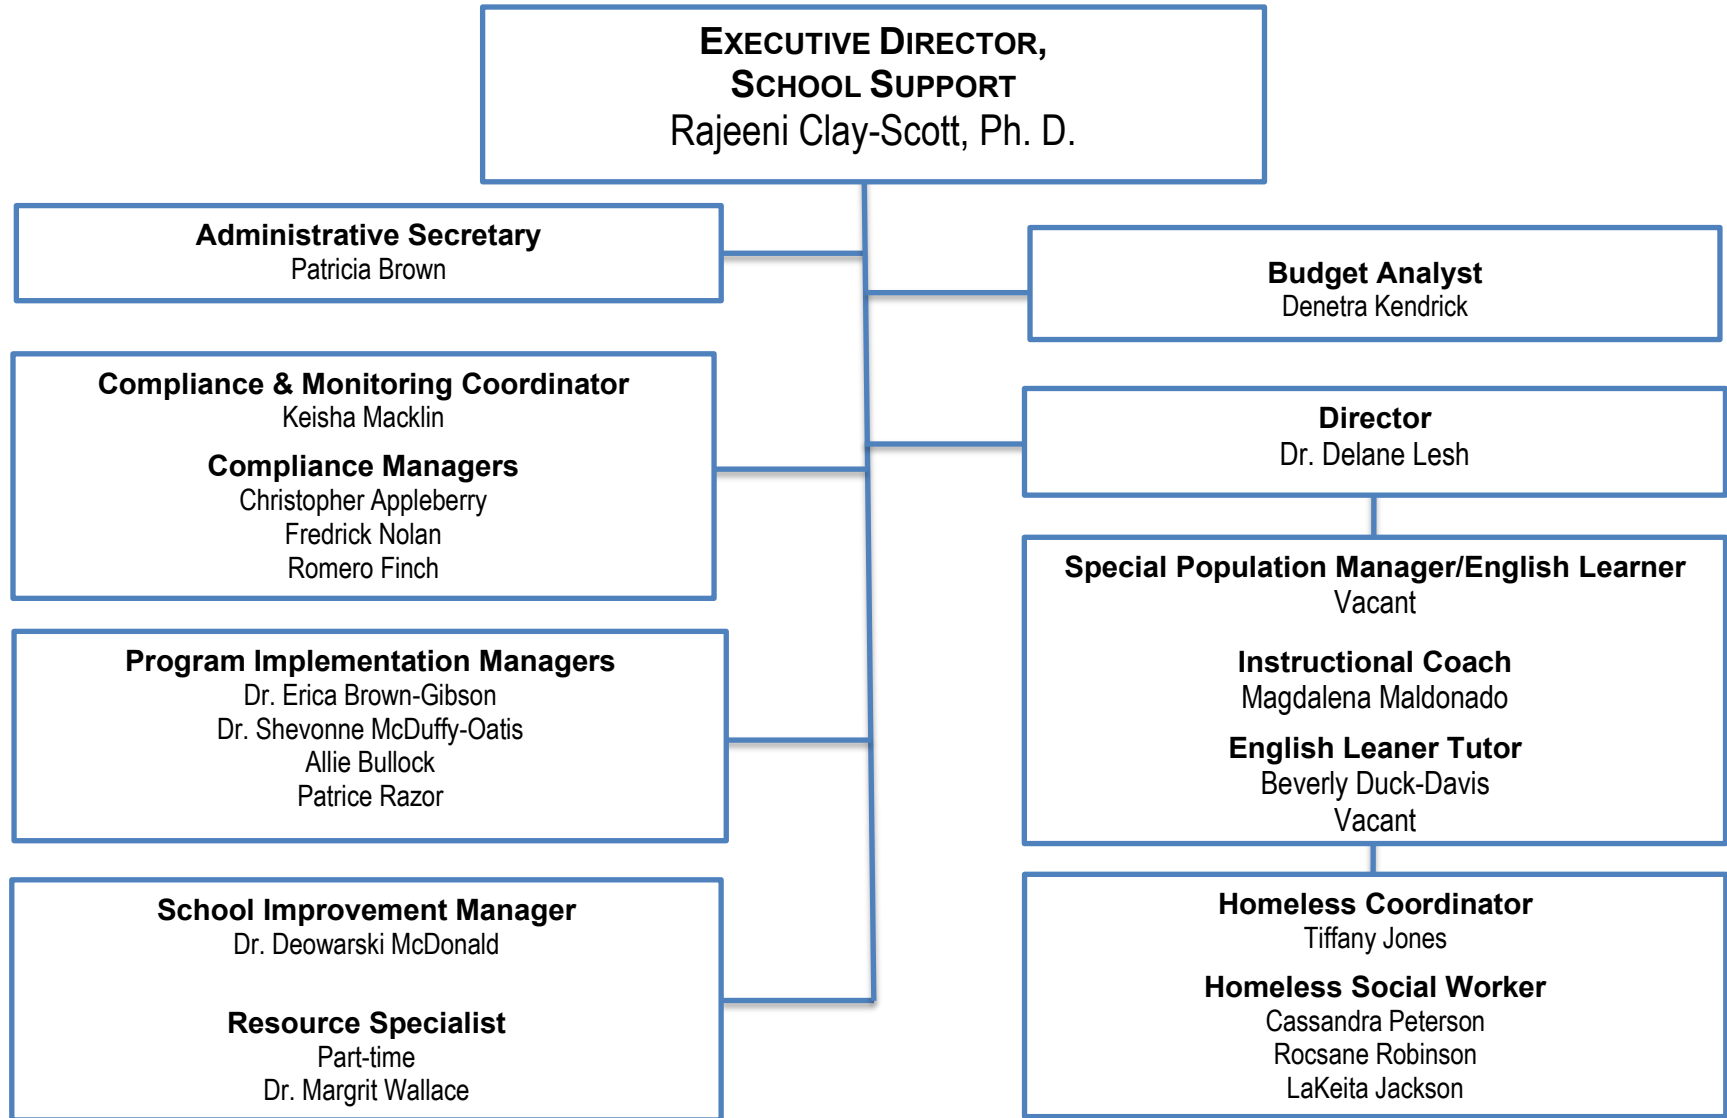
EXECUTIVE DIRECTOR,
SCHOOL SUPPORT
Rajeeni Clay-Scott, Ph. D.

Administrative Secretary
Patricia Brown

Compliance & Monitoring Coordinator
Keisha Macklin

Compliance Managers
Christopher Appleberry
Fredrick Nolan
Romero Finch

Program Implementation Managers
Dr. Erica Brown-Gibson
Dr. Shevonne McDuffy-Oatis
Allie Bullock
Patrice Razor

School Improvement Manager
Dr. Deowarski McDonald

Resource Specialist
Part-time
Dr. Margrit Wallace

Budget Analyst
Denetra Kendrick

Director
Dr. Delane Lesh

Special Population Manager/English Learner
Vacant

Instructional Coach
Magdalena Maldonado

English Leaner Tutor
Beverly Duck-Davis
Vacant

Homeless Coordinator
Tiffany Jones

Homeless Social Worker
Cassandra Peterson
Rocsane Robinson
LaKeita Jackson